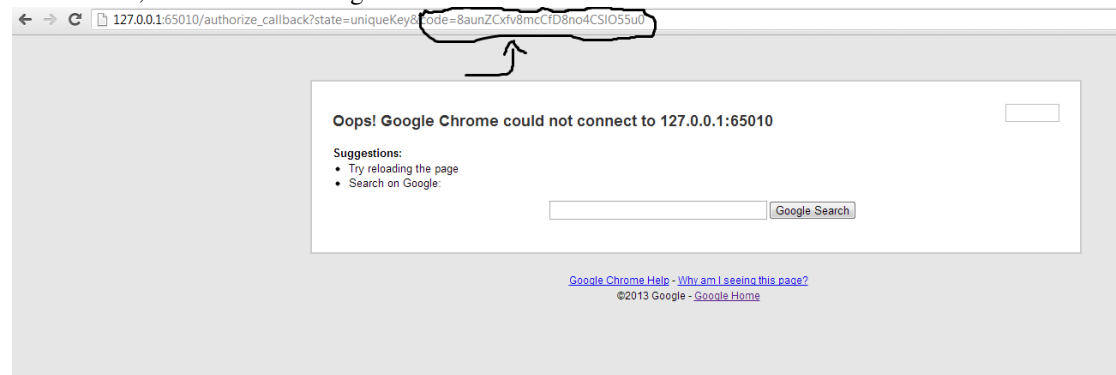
127.0.0.1:65010/authorize_callback?state=uniqueKey&code=8aunZCxfv8mcCfD8no4CSlO55u0

Oops! Google Chrome could not connect to 127.0.0.1:65010

Suggestions:
- Try reloading the page
- Search on Google:

Google Search

Google Chrome Help - Why am I seeing this page?
©2013 Google - Google Home